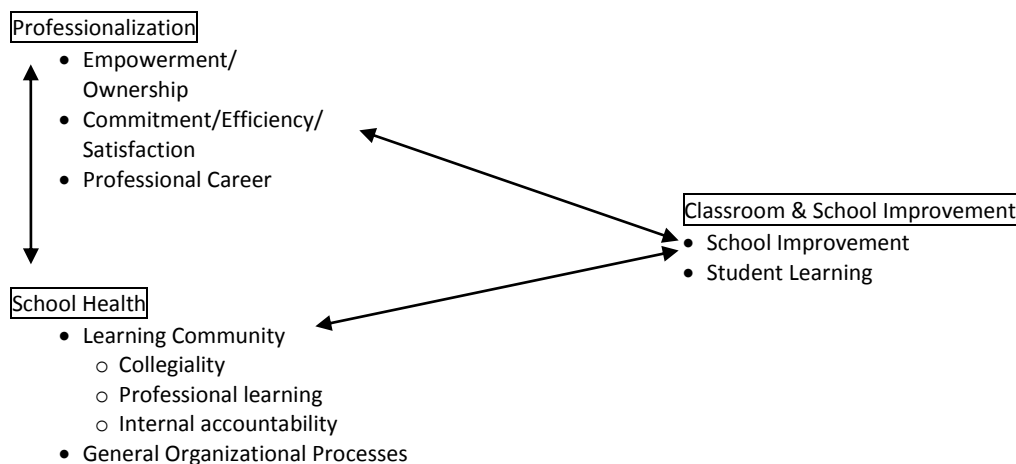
Professionalization

- Empowerment/ Ownership
- Commitment/Efficiency/ Satisfaction
- Professional Career

Classroom & School Improvement

- School Improvement
- Student Learning

School Health

- Learning Community
  - Collegiality
  - Professional learning
  - Internal accountability
- General Organizational Processes